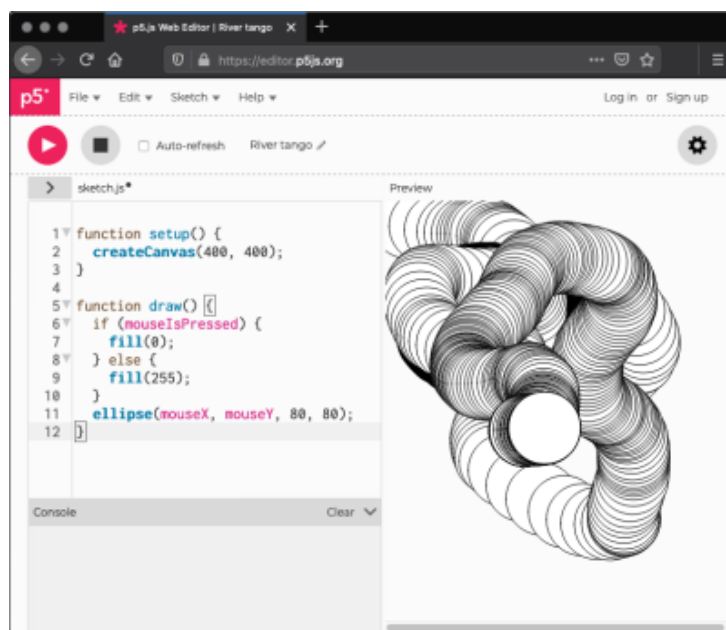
p5.js Web Editor | River tango ×

https://editor.p5js.org

p5* File ▾ Edit ▾ Sketch ▾ Help ▾ Log in or Sign up

Auto-refresh River tango

sketch.js*

Preview

1 function setup() {
2   createCanvas(400, 400);
3 }
4
5 function draw() {
6   if (mouseIsPressed) {
7     fill(0);
8   } else {
9     fill(255);
10   }
11   ellipse(mouseX, mouseY, 80, 80);
12 }

Console Clear